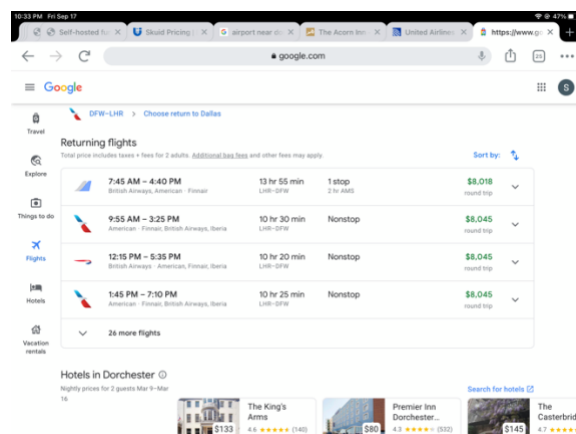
10:33 PM Fri Sep 17

47%

Self-hosted fu | Skuid Pricing | airport near d | The Acorn Inn | United Airline | https://www.g

google.com

25

Google

S

DFW–LHR > Choose return to Dallas

Travel

Returning flights

Total price includes taxes + fees for 2 adults. Additional bag fees and other fees may apply.

Sort by:

Explore

| | | | | |
|---|---|---|---|---|
| 7:45 AM – 4:40 PM<br>British Airways, American · Finnair | 13 hr 55 min<br>LHR–DFW | 1 stop<br>2 hr AMS | $8,018<br>round trip | |
| 9:55 AM – 3:25 PM<br>American · Finnair, British Airways, Iberia | 10 hr 30 min<br>LHR–DFW | Nonstop | $8,045<br>round trip | |
| 12:15 PM – 5:35 PM<br>British Airways · American, Finnair, Iberia | 10 hr 20 min<br>LHR–DFW | Nonstop | $8,045<br>round trip | |
| 1:45 PM – 7:10 PM<br>American · Finnair, British Airways, Iberia | 10 hr 25 min<br>LHR–DFW | Nonstop | $8,045<br>round trip | |

Things to do

Flights

Hotels

Vacation rentals

26 more flights

Hotels in Dorchester

Nightly prices for 2 guests Mar 9–Mar 16

Search for hotels

$133 The King's Arms 4.6 (140)

$80 Premier Inn Dorchester... 4.3 (532)

$145 The Casterbrid 4.7